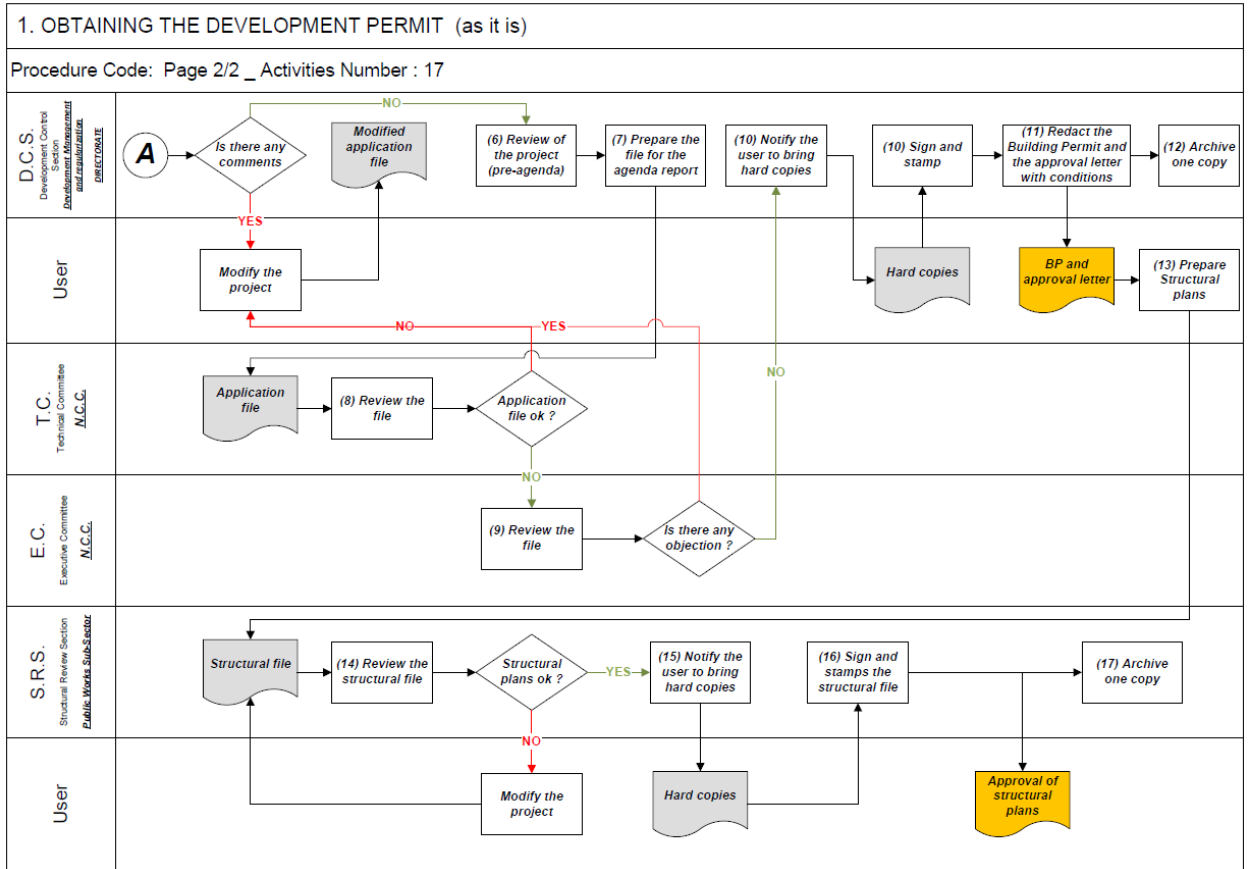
1. OBTAINING THE DEVELOPMENT PERMIT (as it is)

Procedure Code: Page 2/2 _ Activities Number : 17

D.C.S.
Development Control Section
Development Management and regulation DIRECTORATE

A

Is there any comments

NO

YES

Modified application file

(6) Review of the project (pre-agenda)

(7) Prepare the file for the agenda report

(10) Notify the user to bring hard copies

(10) Sign and stamp

(11) Redact the Building Permit and the approval letter with conditions

(12) Archive one copy

User

Modify the project

Hard copies

BP and approval letter

(13) Prepare Structural plans

NO

YES

T.C.
Technical Committee
N.C.C.

Application file

(8) Review the file

Application file ok ?

NO

NO

E.C.
Executive Committee
N.C.C.

(9) Review the file

Is there any objection ?

S.R.S.
Structural Review Section
Public Works Sub-Sector

Structural file

(14) Review the structural file

Structural plans ok ?

YES

(15) Notify the user to bring hard copies

(16) Sign and stamps the structural file

(17) Archive one copy

NO

User

Modify the project

Hard copies

Approval of structural plans